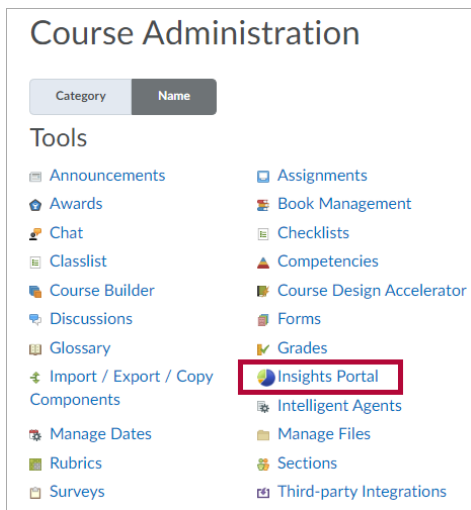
Course Administration

Category
Name

Tools

Announcements
Awards
Chat
Classlist
Course Builder
Discussions
Glossary
Import / Export / Copy Components
Manage Dates
Rubrics
Surveys

Assignments
Book Management
Checklists
Competencies
Course Design Accelerator
Forms
Grades
Insights Portal
Intelligent Agents
Manage Files
Sections
Third-party Integrations